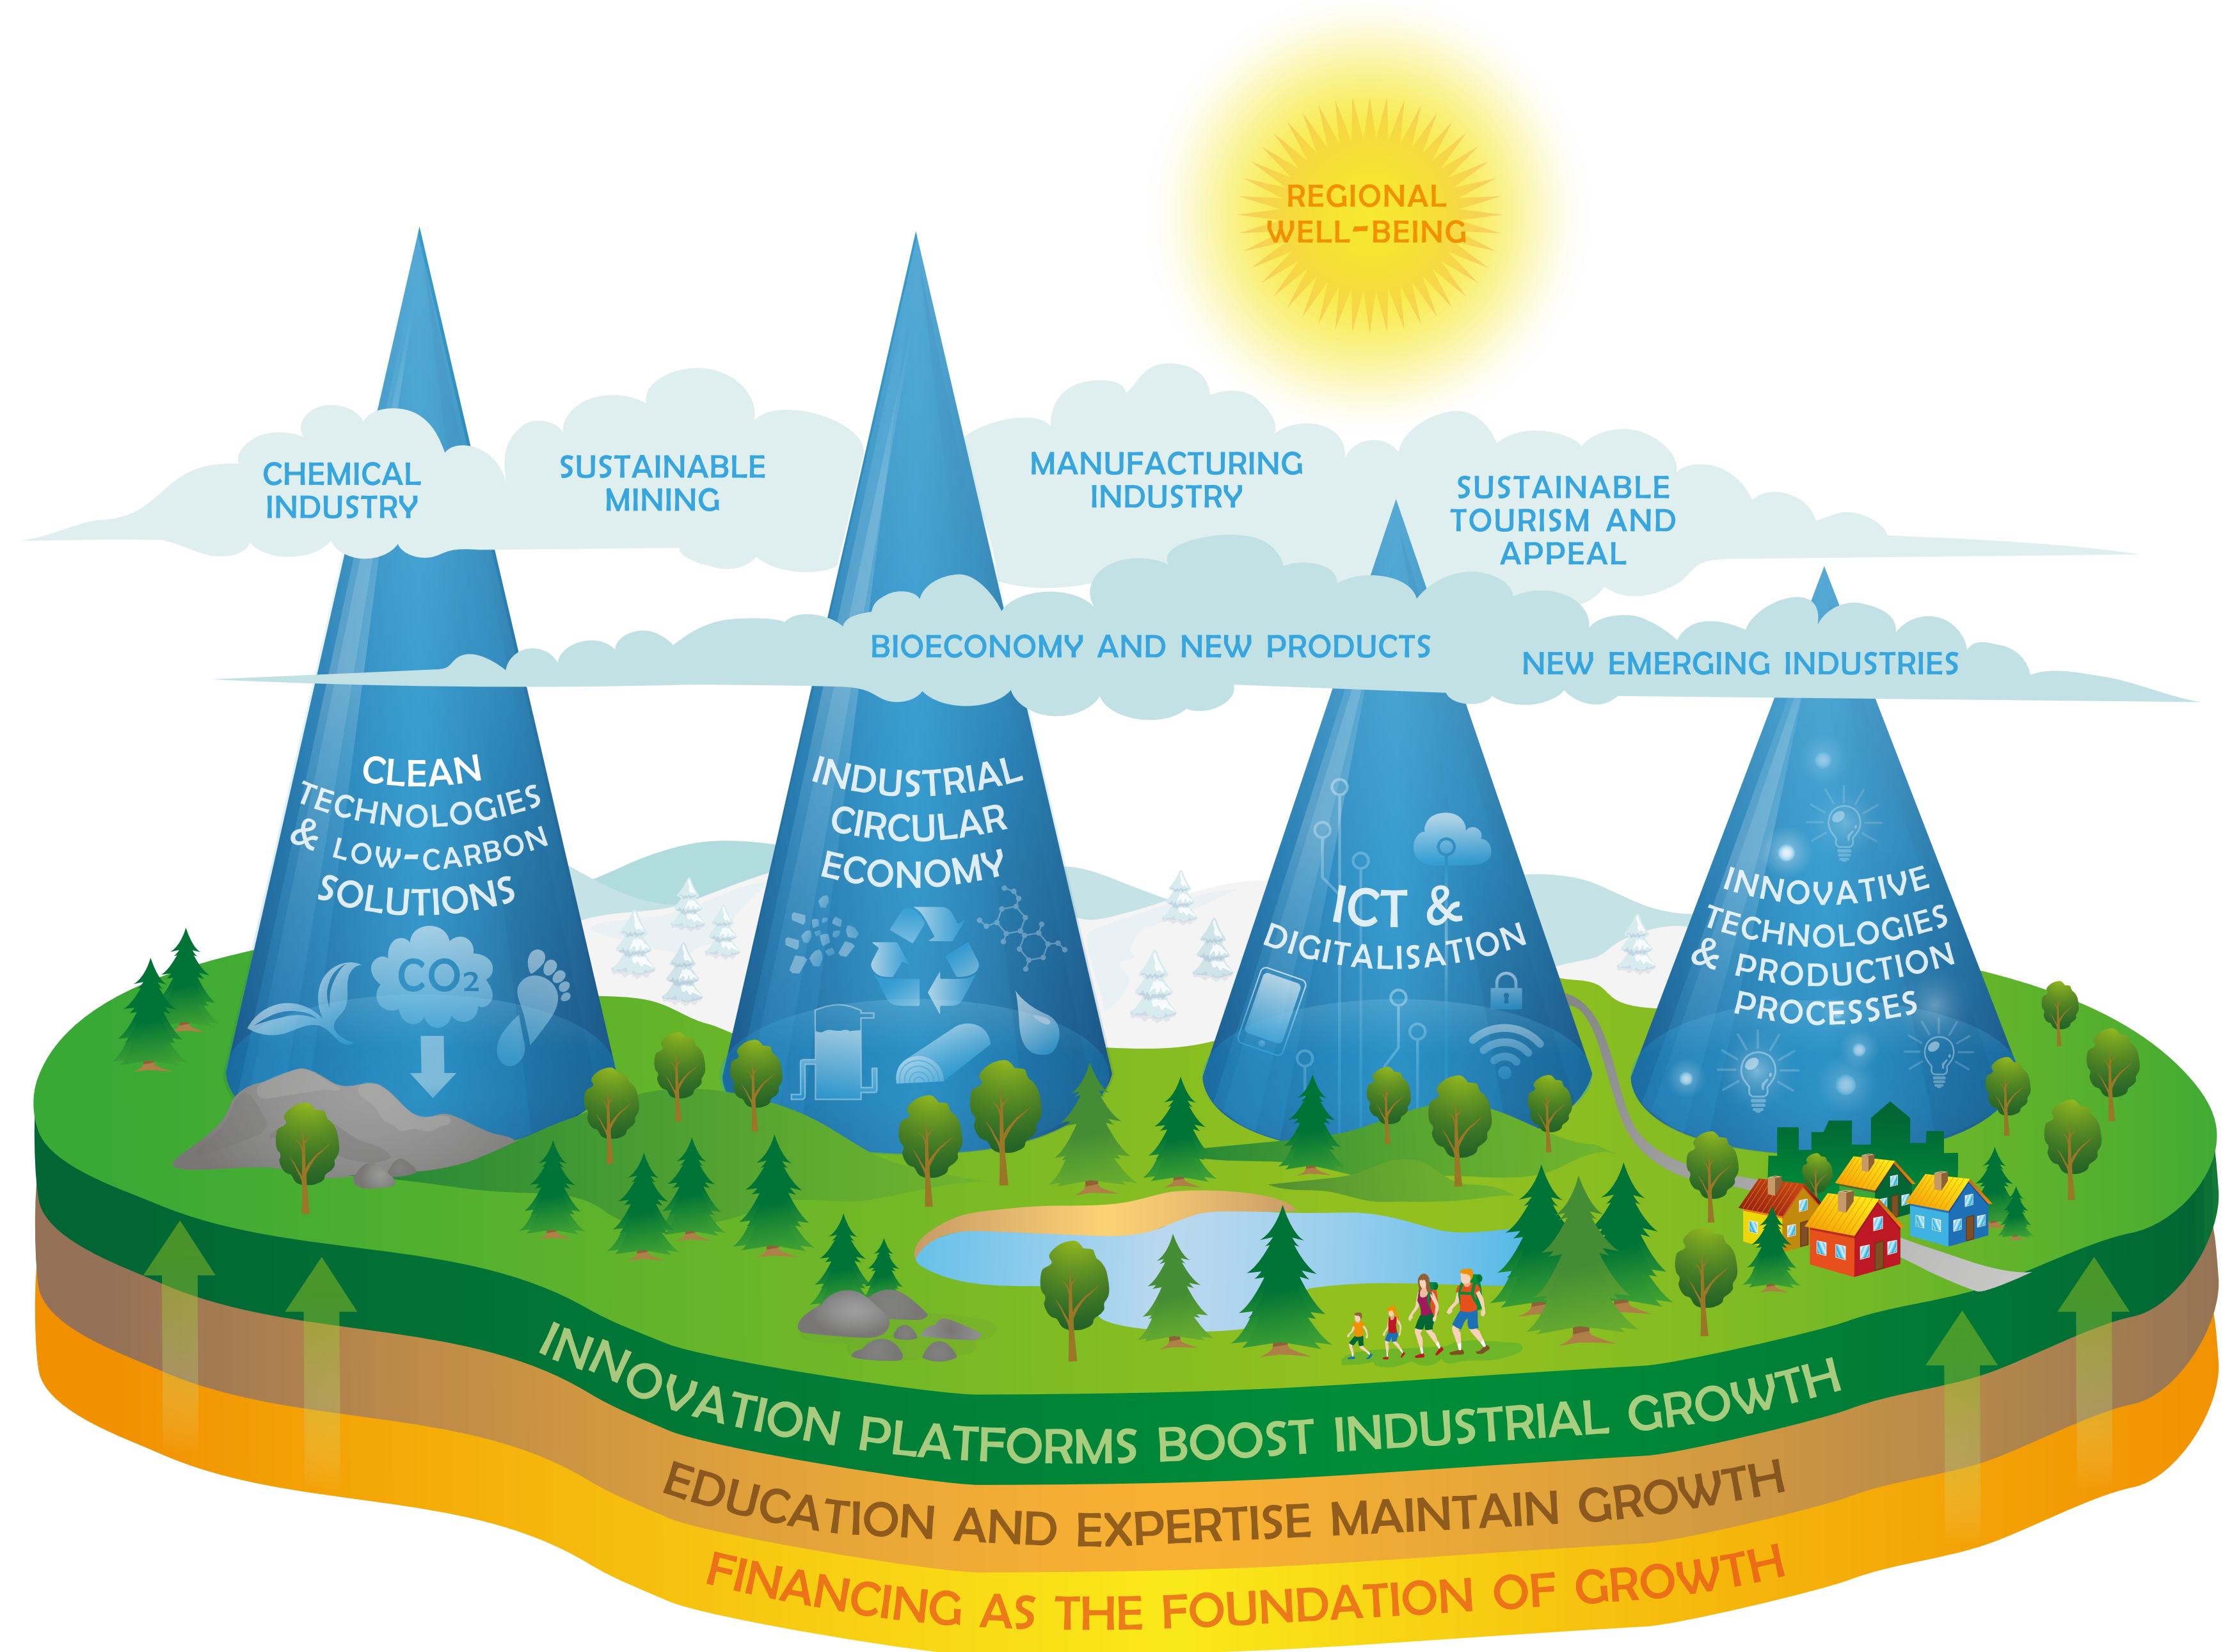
REGIONAL WELL-BEING

CHEMICAL INDUSTRY

SUSTAINABLE MINING

MANUFACTURING INDUSTRY

SUSTAINABLE TOURISM AND APPEAL

BIOECONOMY AND NEW PRODUCTS

NEW EMERGING INDUSTRIES

CLEAN TECHNOLOGIES & LOW-CARBON SOLUTIONS

$CO_2$

INDUSTRIAL CIRCULAR ECONOMY

ICT & DIGITALISATION

INNOVATIVE TECHNOLOGIES & PRODUCTION PROCESSES

INNOVATION PLATFORMS BOOST INDUSTRIAL GROWTH

EDUCATION AND EXPERTISE MAINTAIN GROWTH

FINANCING AS THE FOUNDATION OF GROWTH